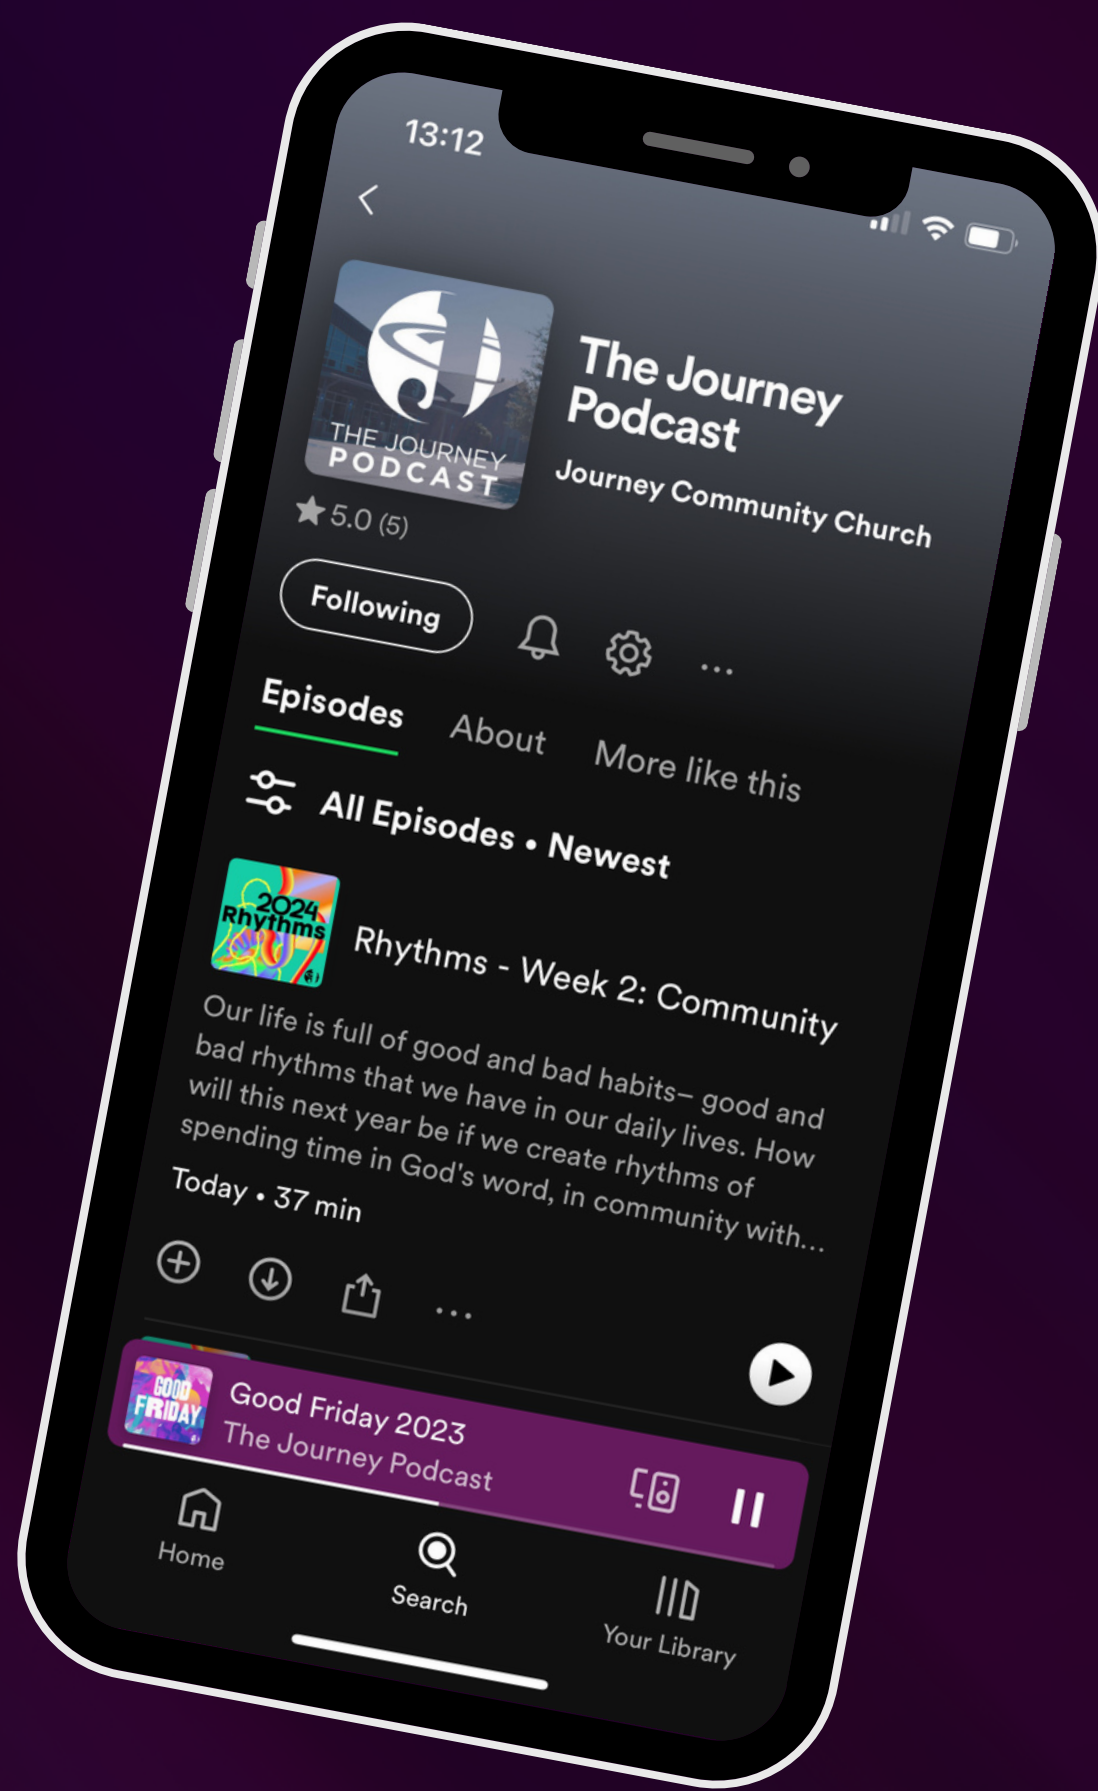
13:12

THE JOURNEY PODCAST

The Journey Podcast

Journey Community Church

5.0 (5)

Following

...

Episodes

About

More like this

All Episodes • Newest

2024 Rhythms

Rhythms - Week 2: Community

Our life is full of good and bad habits– good and bad rhythms that we have in our daily lives. How will this next year be if we create rhythms of spending time in God's word, in community with...

Today • 37 min

...

GOOD FRIDAY

Good Friday 2023

The Journey Podcast

Home

Search

Your Library